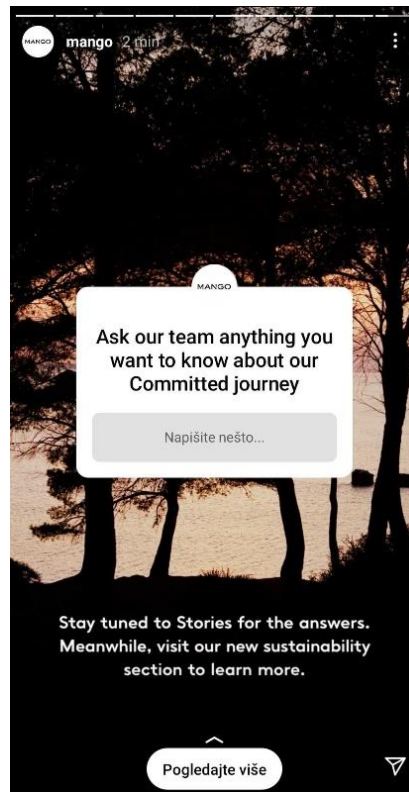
MANGO mango 2 min

MANGO

Ask our team anything you want to know about our Committed journey

Napišite nešto...

Stay tuned to Stories for the answers. Meanwhile, visit our new sustainability section to learn more.

Pogledajte više